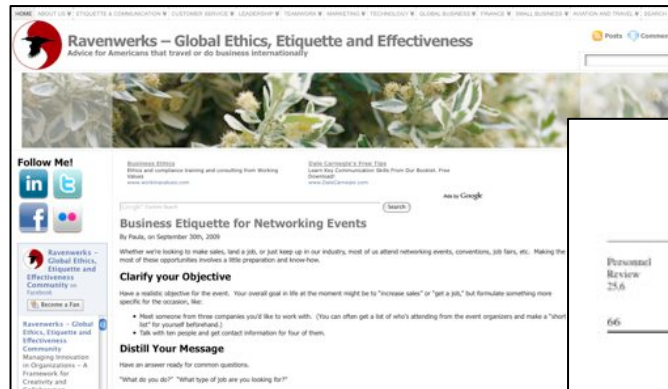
HOME | ABOUT US | ETIQUETTE & COMMUNICATION | CUSTOMER SERVICE | LEADERSHIP | TEAMWORK | MARKETING | TECHNOLOGY | GLOBAL BUSINESS | FINANCE | SMALL BUSINESS | AVIATION AND TRAVEL

Ravenwerks – Global Ethics, Etiquette and Effectiveness
Advice for Americans that travel or do business internationally

Posts Comments

Follow Me!

Business Ethics
Ethics and compliance training and consulting from Working Values
www.workingvalues.com

Dale Carnegie's Free Tips
Learn Key Communication Skills From Our Booklet. Free Download!
www.DaleCarnegie.com

Ads by Google

Search

Business Etiquette for Networking Events

By Paula, on September 30th, 2009

Whether we're looking to make sales, land a job, or just keep up in our industry, most of us attend networking events, conventions, job fairs, etc. Making the most of these opportunities involves a little preparation and know-how.

Clarify your Objective

Have a realistic objective for the event. Your overall goal in life at the moment might be to "increase sales" or "get a job," but formulate something more specific for the occasion, like:

• Meet someone from three companies you'd like to work with. (You can often get a list of who's attending from the event organizers and make a "short list" for yourself beforehand.)
• Talk with ten people and get contact information for four of them.

Distill Your Message

Have an answer ready for common questions.

"What do you do?" "What type of job are you looking for?"

Ravenwerks – Global Ethics, Etiquette and Effectiveness Community on Facebook

Become a Fan

Ravenwerks – Global Ethics, Etiquette and Effectiveness Community
Managing Innovation in Organizations – A Framework for Creativity and

Personnel Review 25,6

66